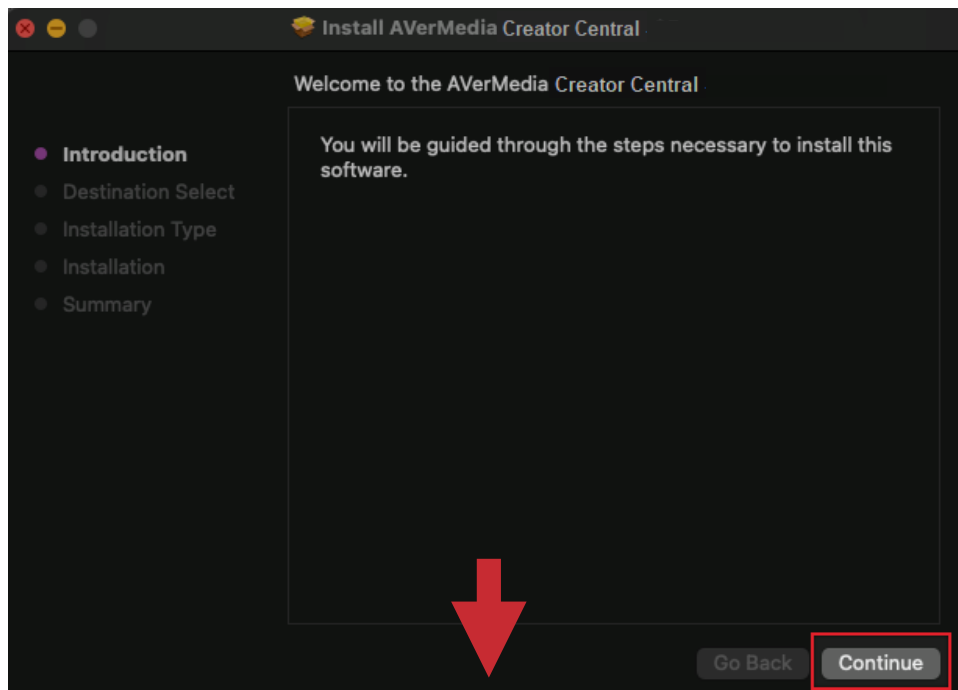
Install AVerMedia Creator Central

Welcome to the AVerMedia Creator Central

Introduction
Destination Select
Installation Type
Installation
Summary

You will be guided through the steps necessary to install this software.

Go Back
Continue